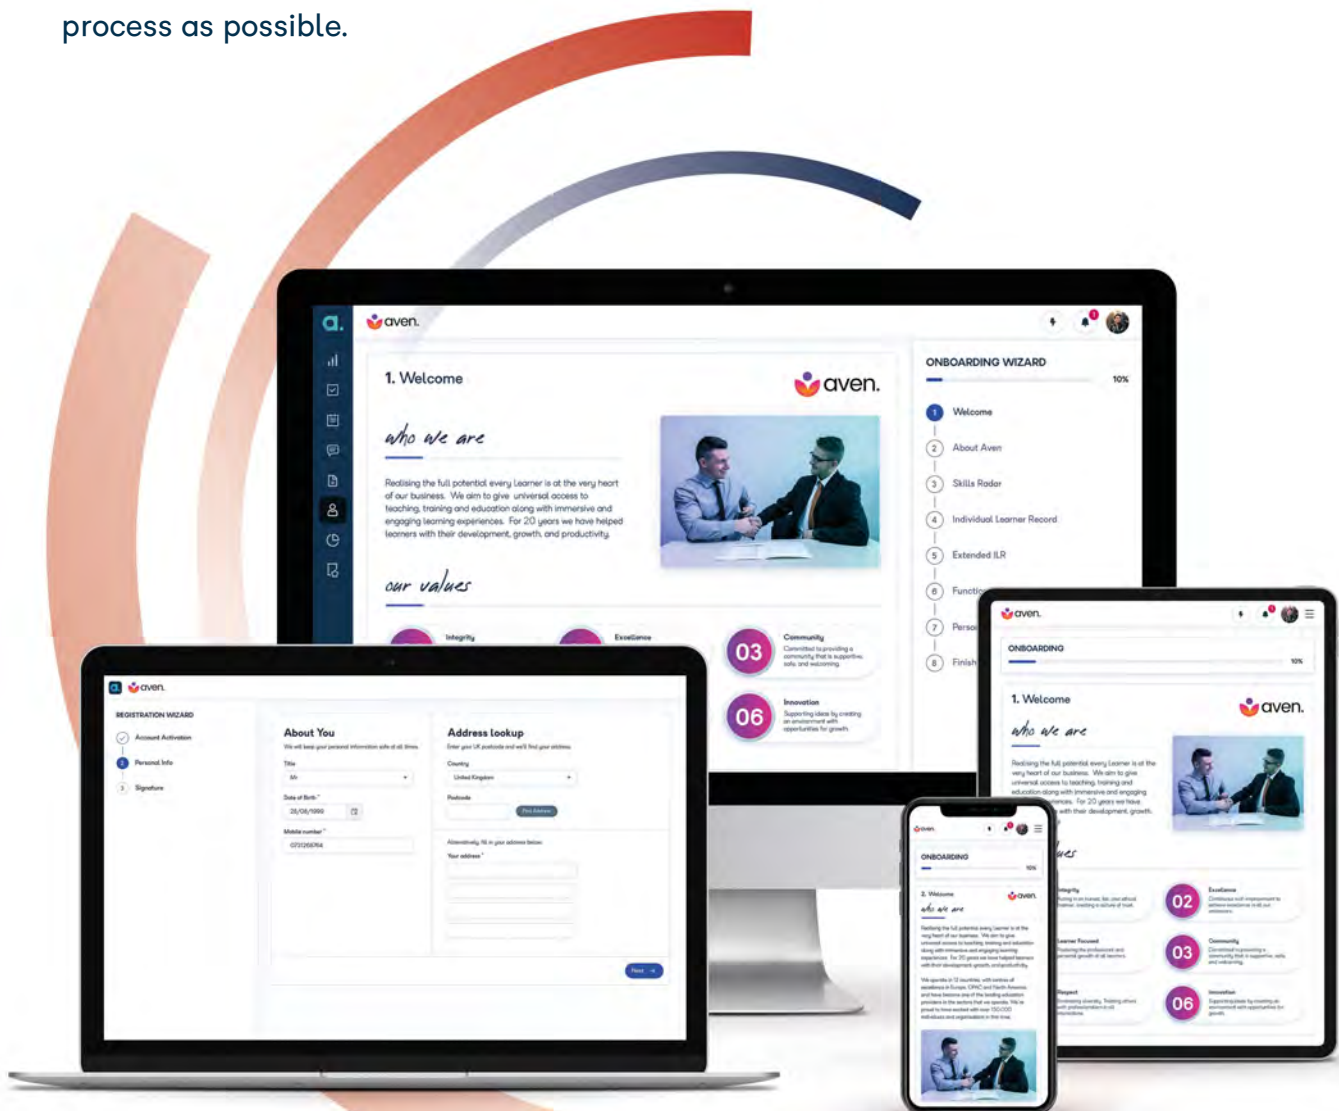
process as possible.

a.

aven.

1. Welcome

aven.

who we are

Realising the full potential every Learner is at the very heart of our business. We aim to give universal access to teaching, training and education along with immersive and engaging learning experiences. For 20 years we have helped learners with their development, growth, and productivity.

our values

Integrity

Excellence

03 Community Committed to providing a community that is supportive, safe, and welcoming.

06 Innovation Supporting ideas by creating an environment with opportunities for growth.

ONBOARDING WIZARD

10%

1 Welcome

2 About Aven

3 Skills Radar

4 Individual Learner Record

5 Extended ILR

6 Functio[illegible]

7 Perso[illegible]

8 Finish

a. aven.

REGISTRATION WIZARD

Account Activation

2 Personal Info

3 Signature

About You

We will keep your personal information safe at all times.

Title

Mr

Date of Birth *

28/06/1990

Mobile number *

07312661764

Address lookup

Enter your UK postcode and we'll find your address.

Country

United Kingdom

Postcode

Find Address

Alternatively, fill in your address below.

Your address *

Next

aven.

ONBOARDING

10%

1. Welcome

aven.

who we are

Realising the full potential every Learner is at the very heart of our business. We aim to give universal access to teaching, training and education along with immersive and engaging learning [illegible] experiences. For 20 years we have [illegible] with their development, growth.

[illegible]ues

Integrity

02 Excellence

Learner Focused

03 Community

Respect

06 Innovation

aven

ONBOARDING

10%

2. Welcome

aven.

who we are

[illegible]